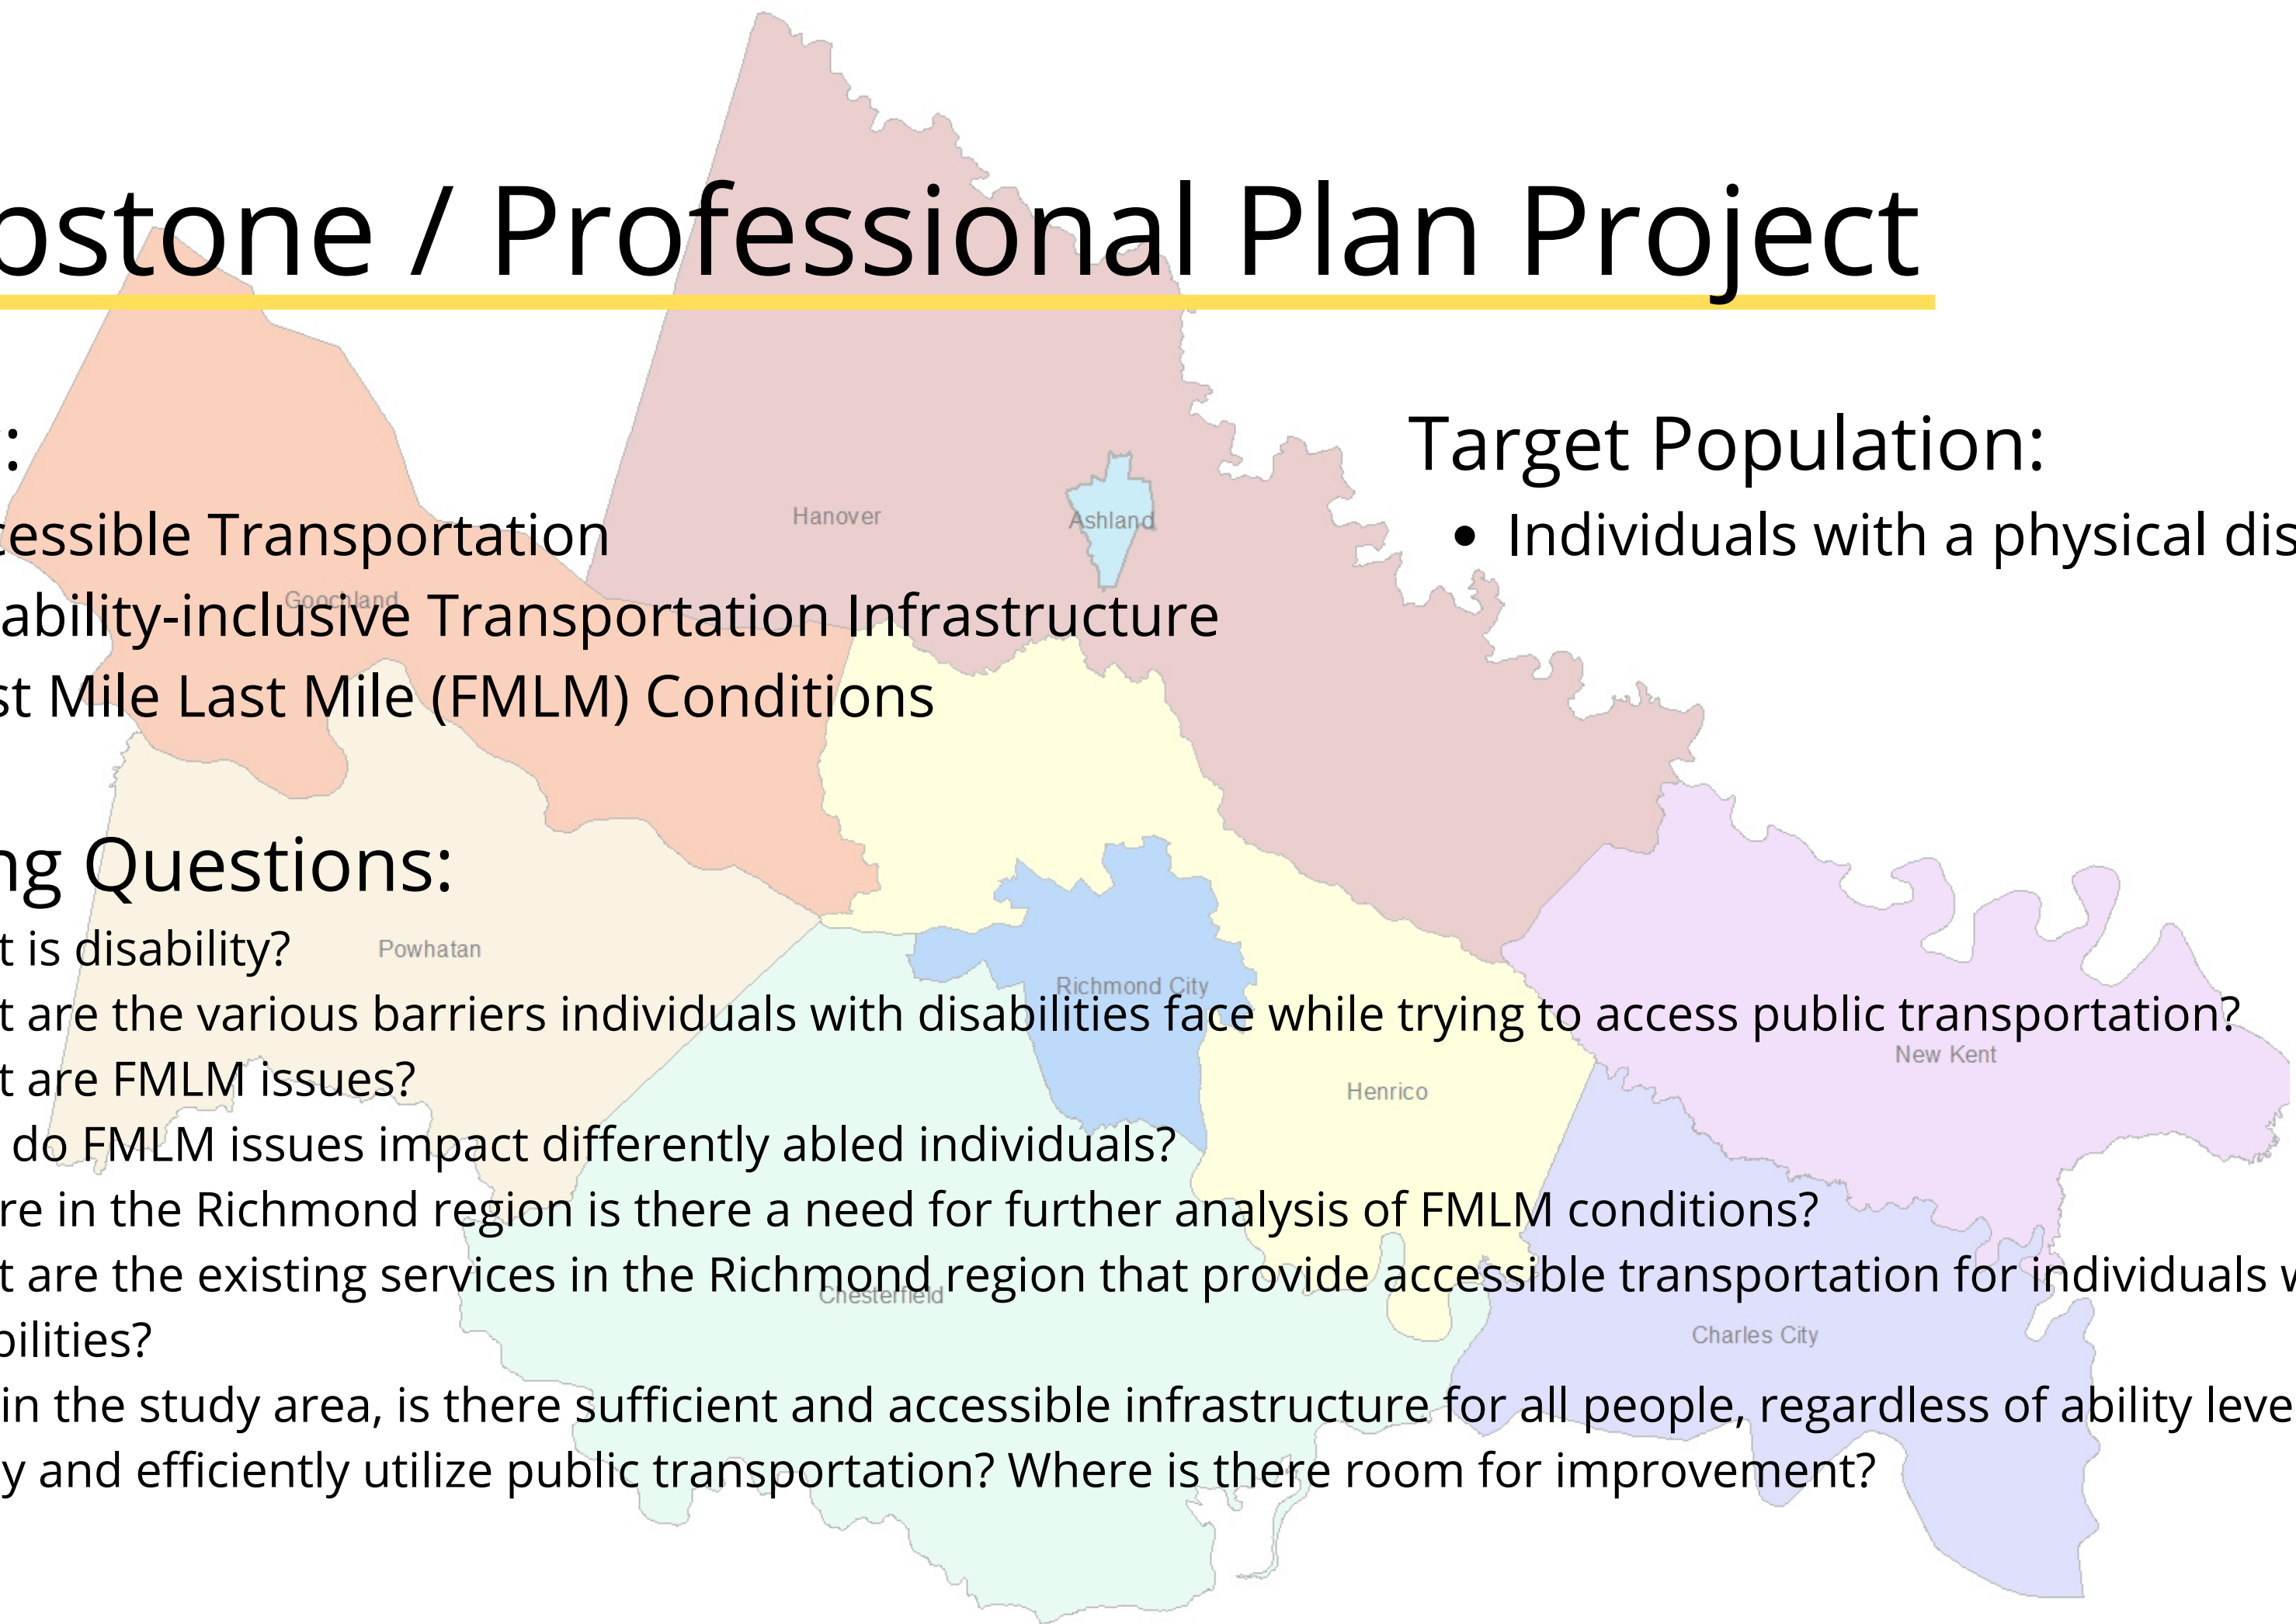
ostone / Professional Plan Project

:

cessible Transportation

ability-inclusive Transportation Infrastructure

st Mile Last Mile (FMLM) Conditions

Target Population:

• Individuals with a physical dis

ng Questions:

t is disability?

t are the various barriers individuals with disabilities face while trying to access public transportation?

t are FMLM issues?

do FMLM issues impact differently abled individuals?

re in the Richmond region is there a need for further analysis of FMLM conditions?

t are the existing services in the Richmond region that provide accessible transportation for individuals w bilities?

in the study area, is there sufficient and accessible infrastructure for all people, regardless of ability leve y and efficiently utilize public transportation? Where is there room for improvement?

Hanover

Ashland

Goochland

Powhatan

Richmond City

Henrico

New Kent

Chesterfield

Charles City